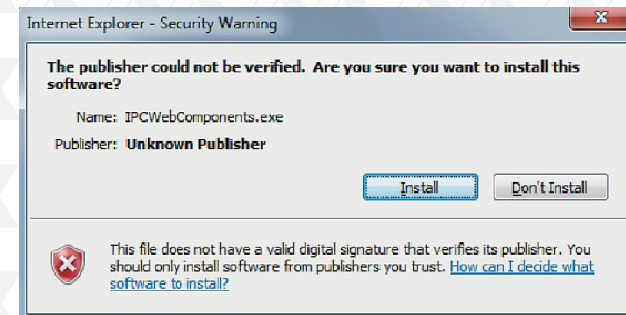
Internet Explorer - Security Warning

The publisher could not be verified. Are you sure you want to install this software?

Name: IPCWebComponents.exe

Publisher: Unknown Publisher

Install

Don't Install

This file does not have a valid digital signature that verifies its publisher. You should only install software from publishers you trust. How can I decide what software to install?